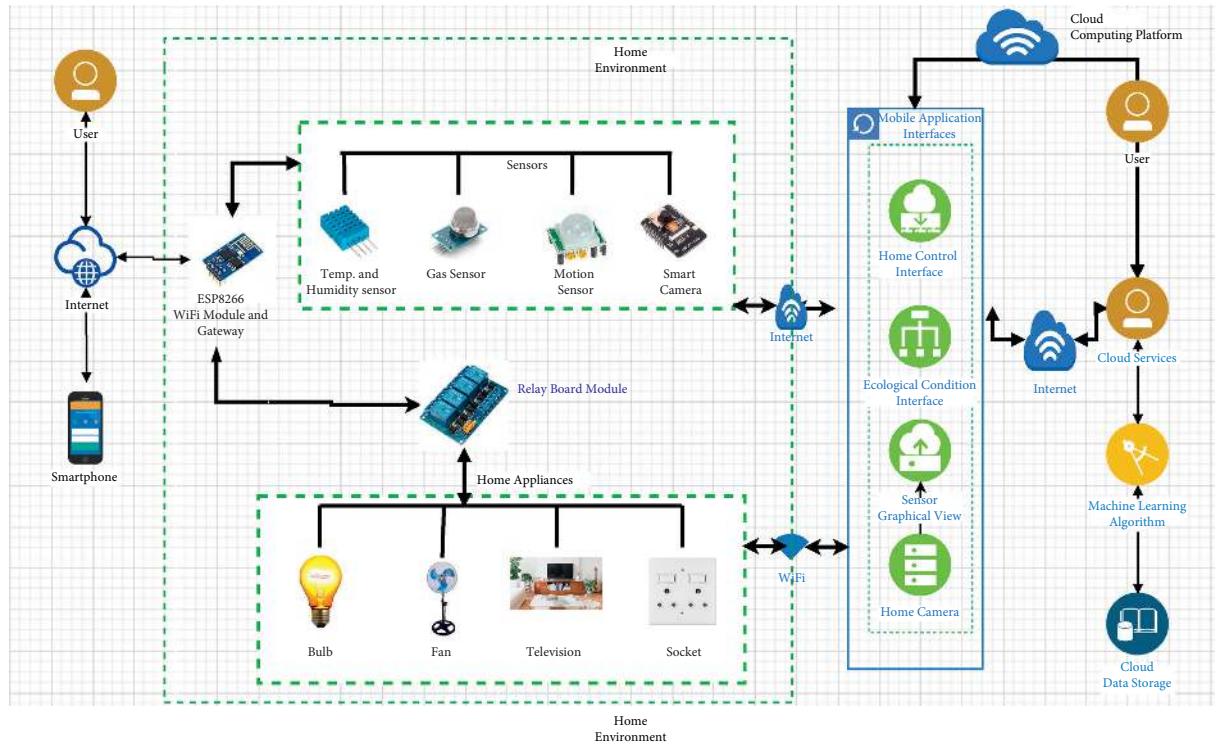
Home Environment

User

Internet

Smartphone

ESP8266 WiFi Module and Gateway

Sensors

Temp. and Humidity sensor

Gas Sensor

Motion Sensor

Smart Camera

Relay Board Module

Home Appliances

Bulb

Fan

Television

Socket

Home Environment

Internet

WiFi

Cloud Computing Platform

Mobile Application Interfaces

Home Control Interface

Ecological Condition Interface

Sensor Graphical View

Home Camera

Internet

User

Cloud Services

Machine Learning Algorithm

Cloud Data Storage